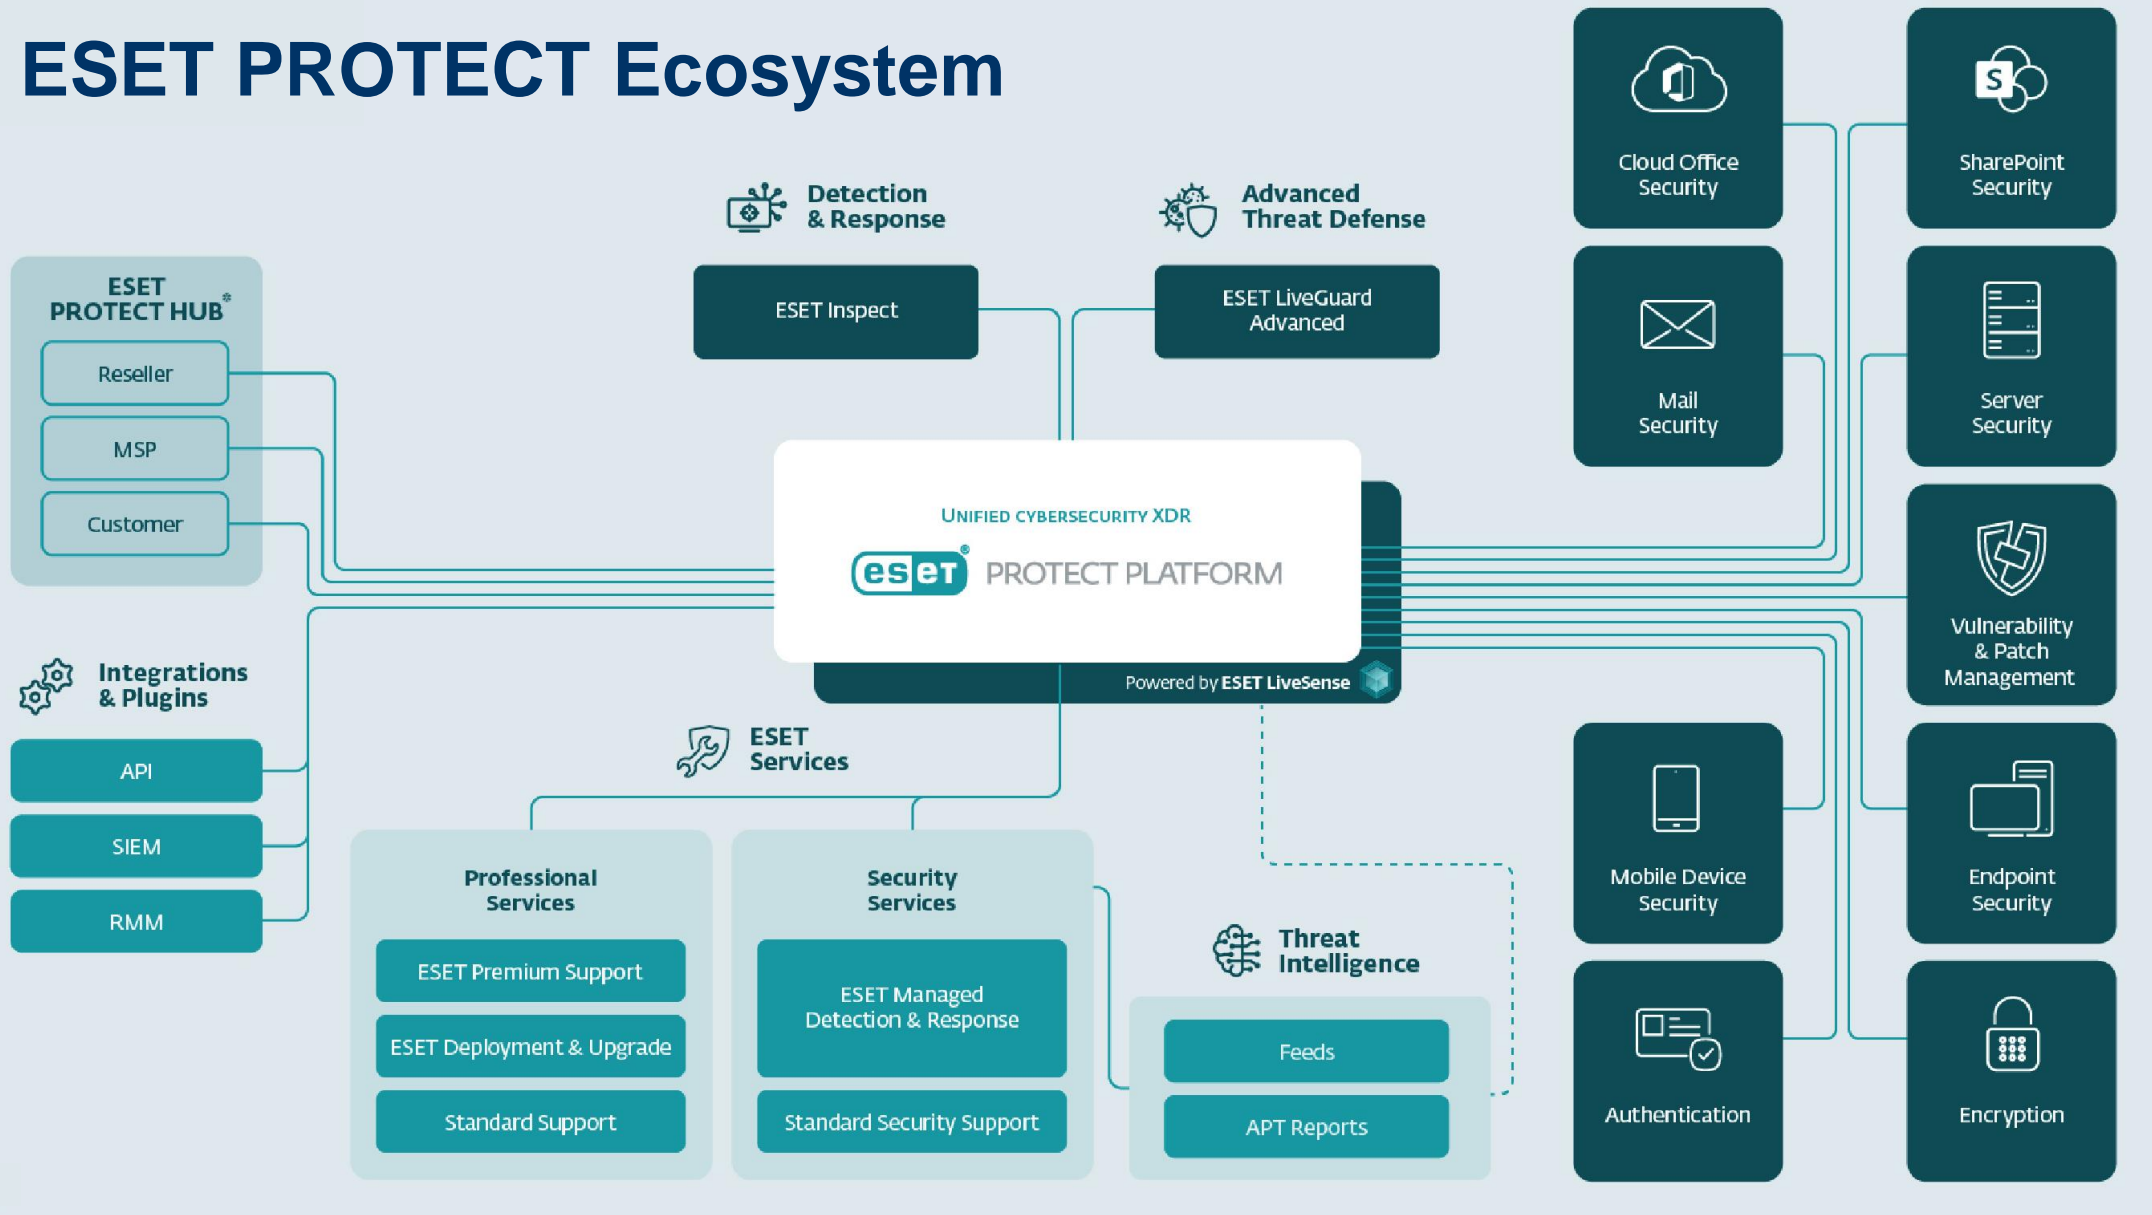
ESET PROTECT Ecosystem

Detection & Response

ESET Inspect

Advanced Threat Defense

ESET LiveGuard Advanced

Cloud Office Security

SharePoint Security

Mail Security

Server Security

ESET PROTECT HUB*

Reseller

MSP

Customer

UNIFIED CYBERSECURITY XDR

eset® PROTECT PLATFORM

Powered by ESET LiveSense

Vulnerability & Patch Management

Integrations & Plugins

API

SIEM

RMM

ESET Services

Professional Services

ESET Premium Support

ESET Deployment & Upgrade

Standard Support

Security Services

ESET Managed Detection & Response

Standard Security Support

Threat Intelligence

Feeds

APT Reports

Mobile Device Security

Endpoint Security

Authentication

Encryption